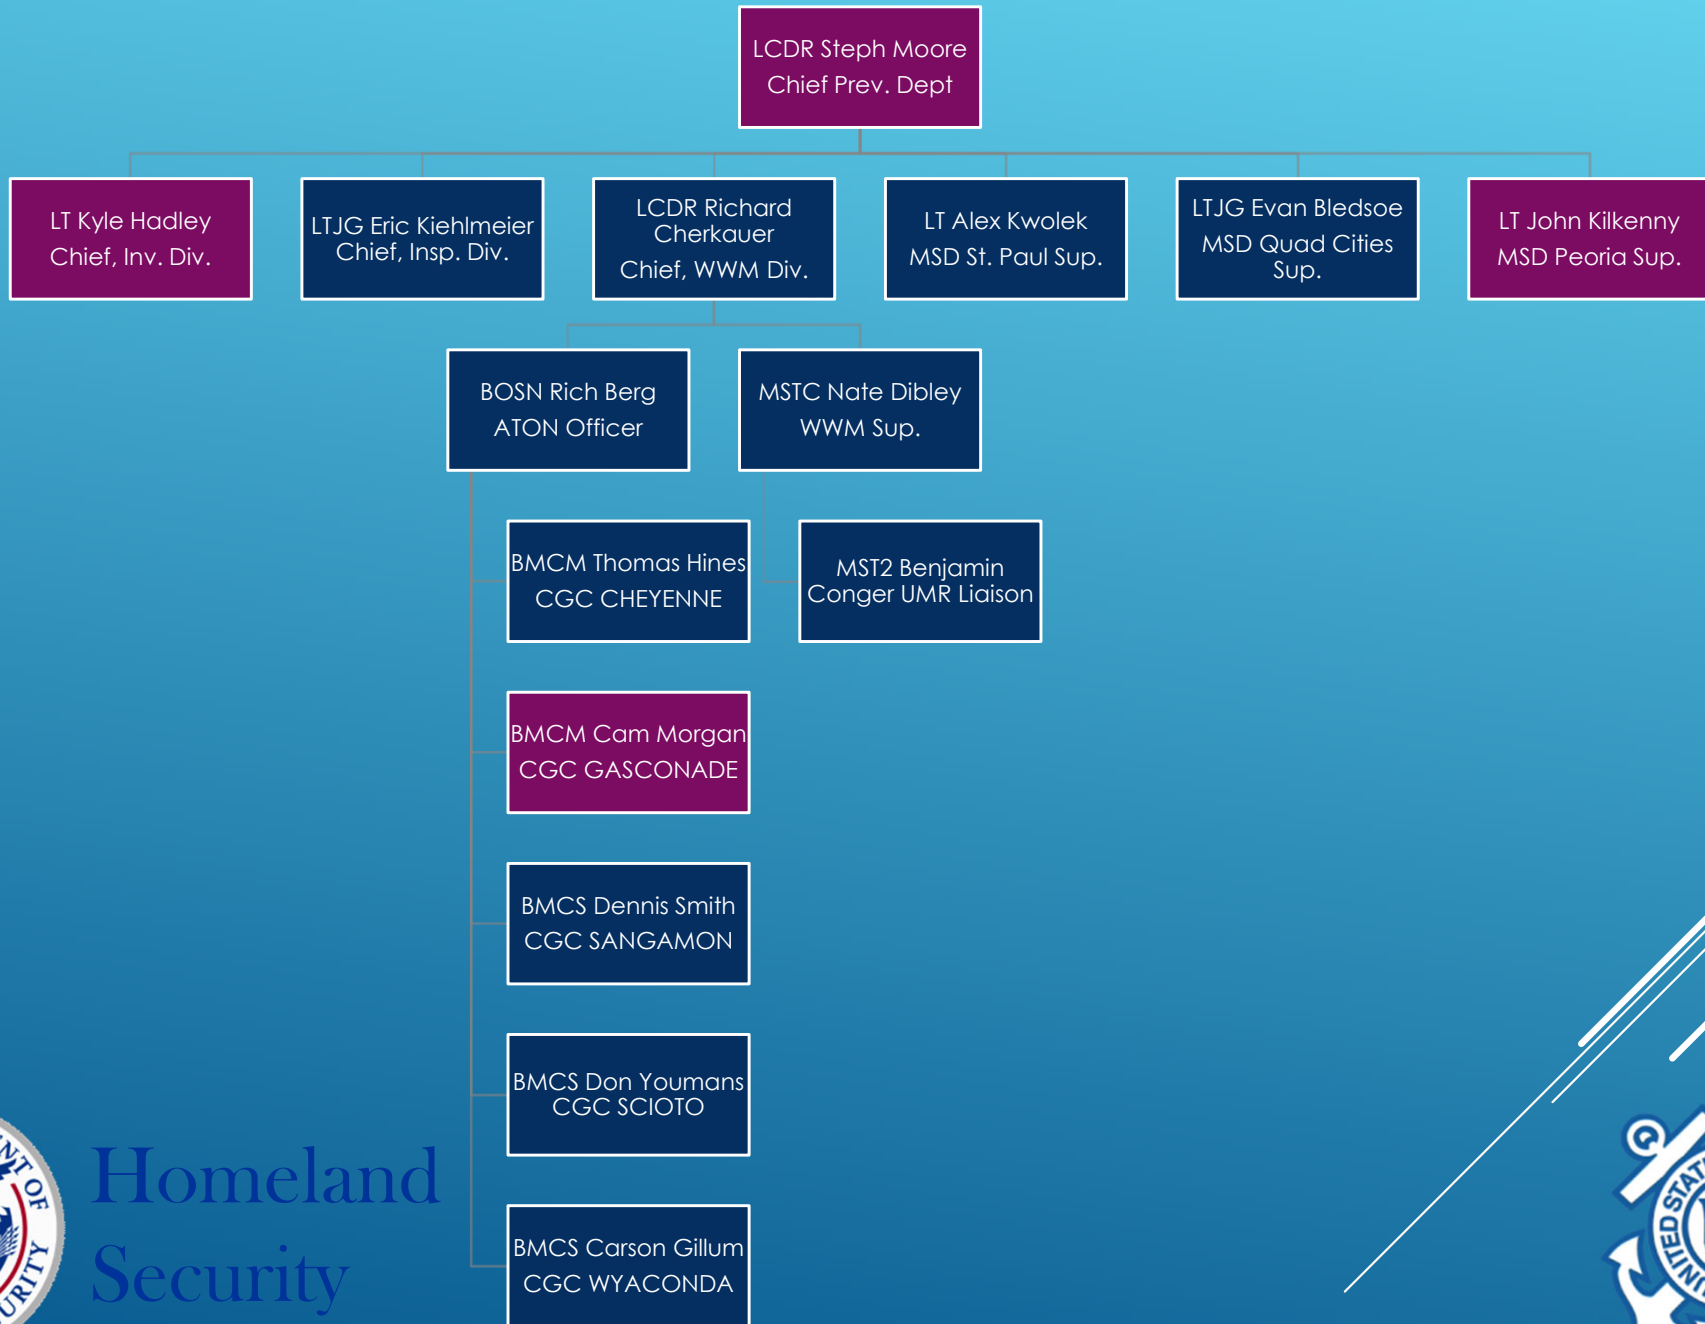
LCDR Steph Moore
Chief Prev. Dept

LT Kyle Hadley
Chief, Inv. Div.

LTJG Eric Kiehlmeier
Chief, Insp. Div.

LCDR Richard Cherkauer
Chief, WWM Div.

LT Alex Kwolek
MSD St. Paul Sup.

LTJG Evan Bledsoe
MSD Quad Cities Sup.

LT John Kilkenny
MSD Peoria Sup.

BOSN Rich Berg
ATON Officer

MSTC Nate Dibley
WWM Sup.

BMCM Thomas Hines
CGC CHEYENNE

MST2 Benjamin Conger UMR Liaison

BMCM Cam Morgan
CGC GASCONADE

BMCS Dennis Smith
CGC SANGAMON

BMCS Don Youmans
CGC SCIOTO

BMCS Carson Gillum
CGC WYACONDA

Homeland Security

NT OF
URITY

UNITED STAT